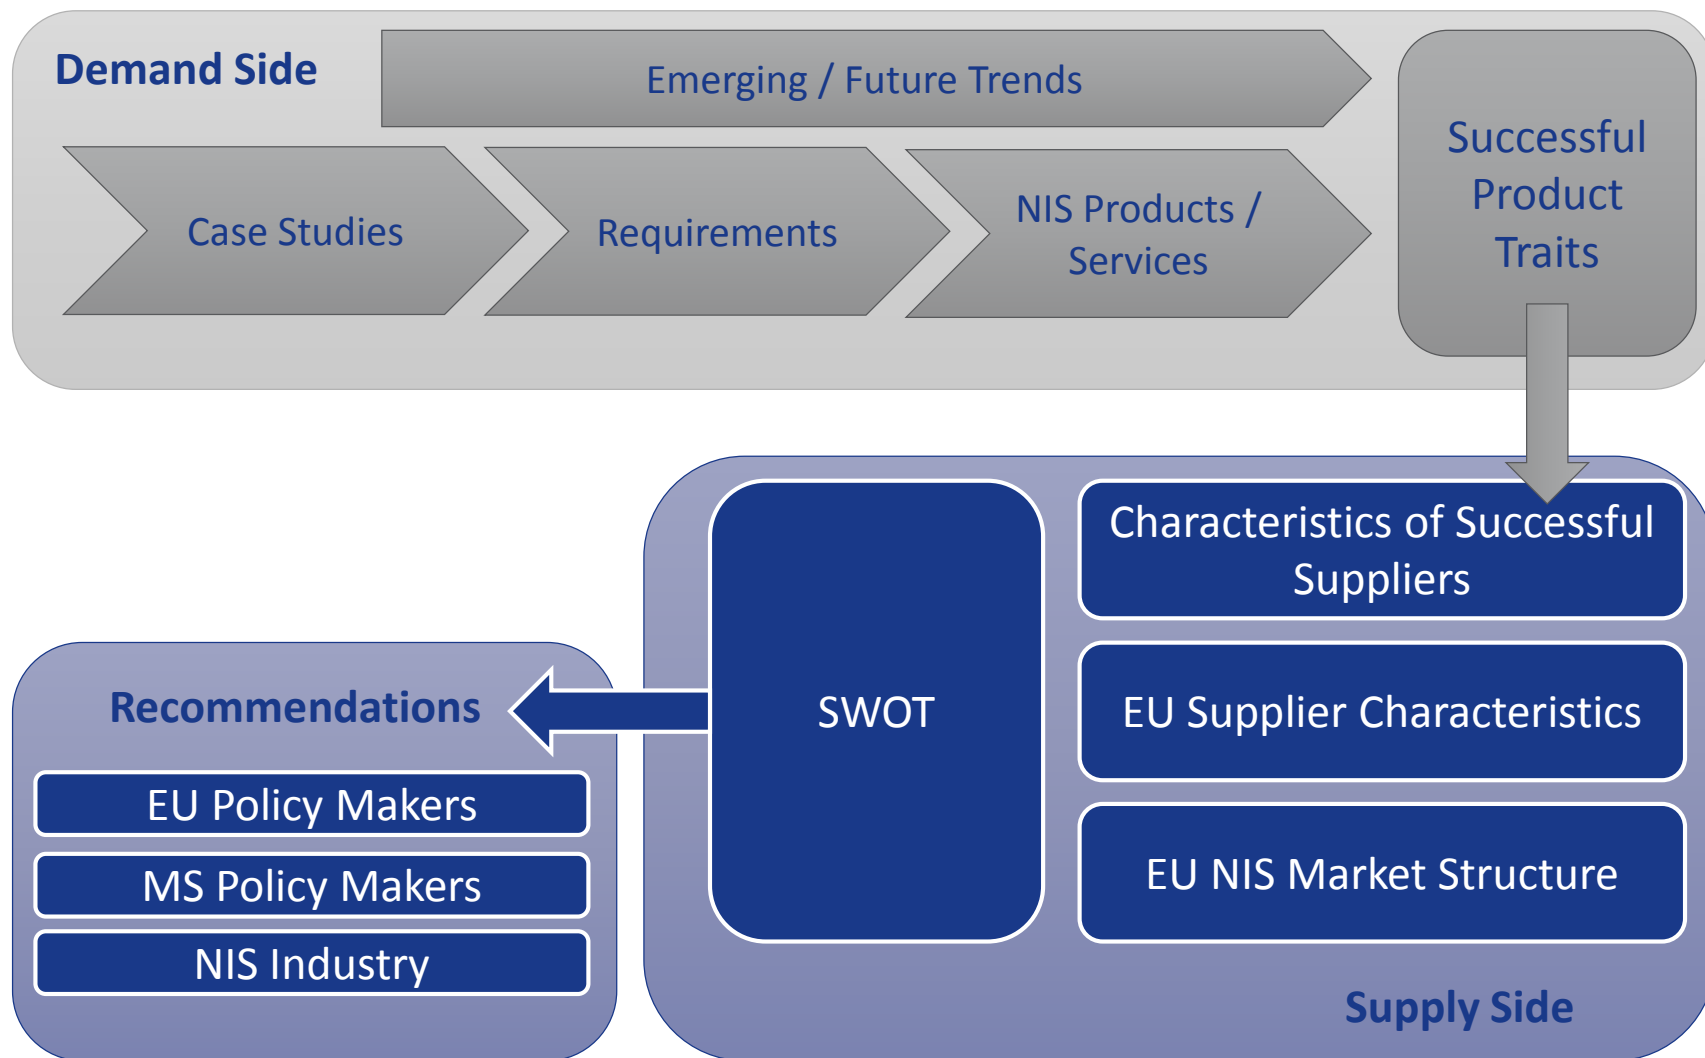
Demand Side

Emerging / Future Trends

Case Studies

Requirements

NIS Products / Services

Successful Product Traits

Characteristics of Successful Suppliers

SWOT

EU Supplier Characteristics

EU NIS Market Structure

Recommendations

EU Policy Makers

MS Policy Makers

NIS Industry

Supply Side